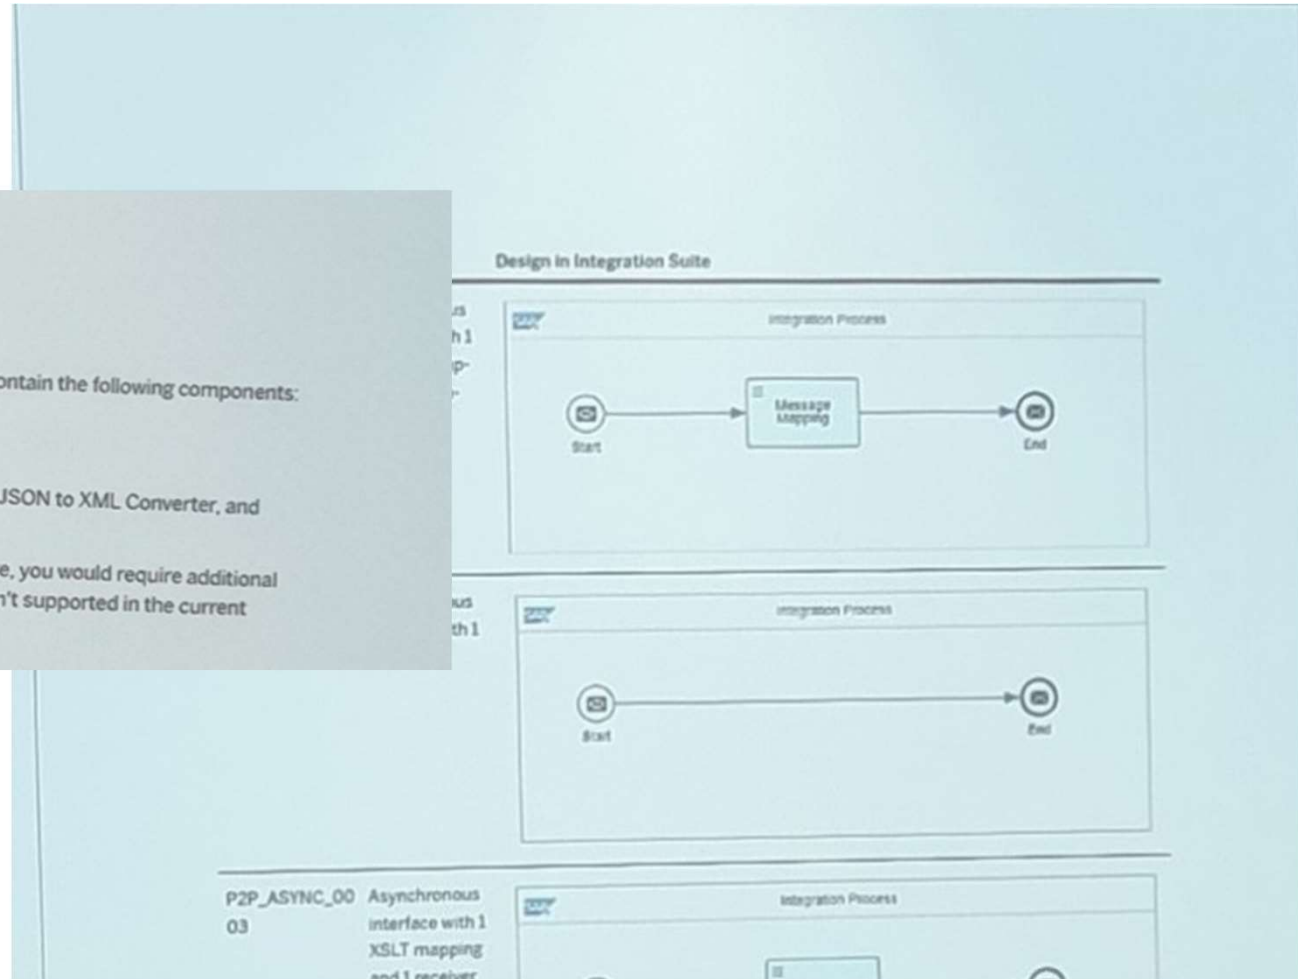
ontain the following components:

JSON to XML Converter, and

e, you would require additional
n't supported in the current

Design in Integration Suite

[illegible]s
h 1
p-

SAP

Integration Process

Start

Message Mapping

End

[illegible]us
th 1

SAP

Integration Process

Start

End

P2P_ASYNC_0003

Asynchronous interface with 1 XSLT mapping and 1 receiver

SAP

Integration Process